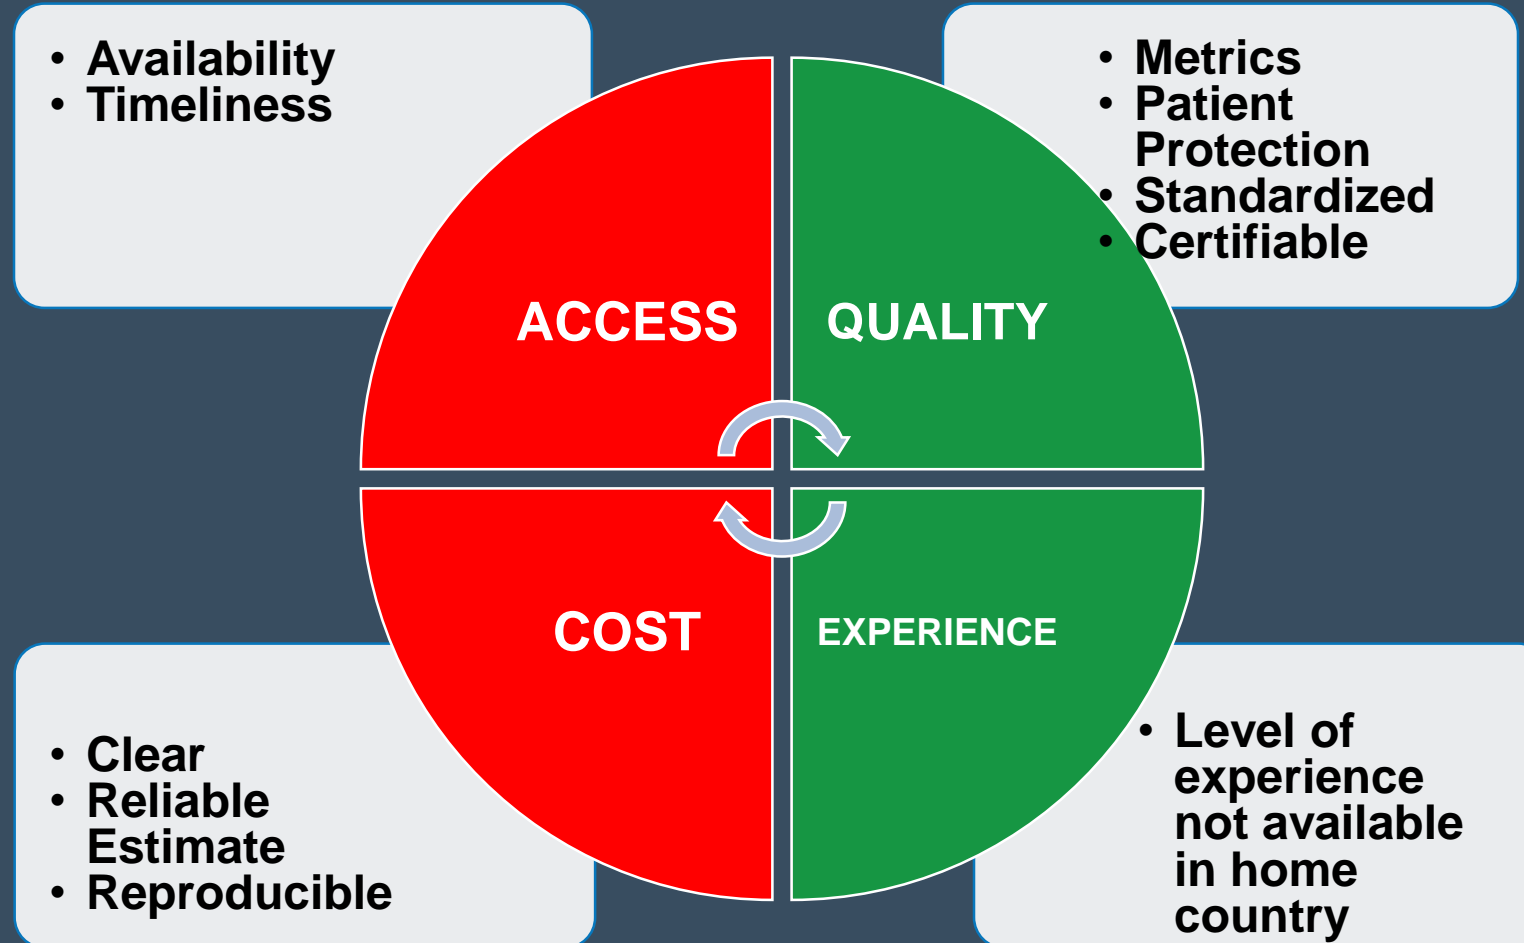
• Availability
• Timeliness

• Metrics
• Patient Protection
• Standardized
• Certifiable

ACCESS

QUALITY

COST

EXPERIENCE

• Clear
• Reliable Estimate
• Reproducible

• Level of experience not available in home country